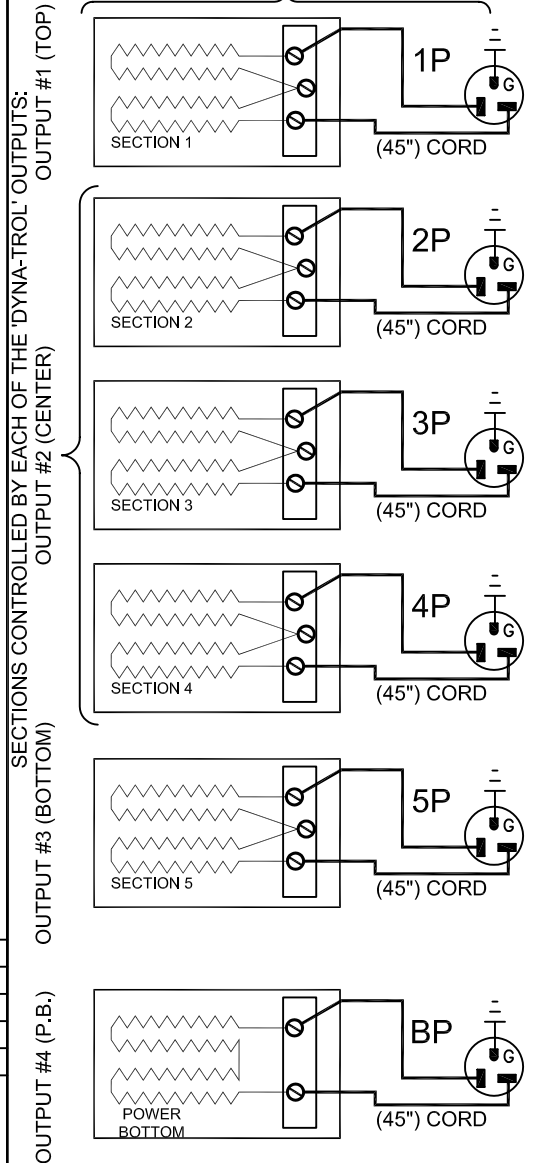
SECTIONS CONTROLLED BY EACH OF THE 'DYNA-TROL' OUTPUTS:

OUTPUT #1 (TOP)

SECTION 1

1P

G

(45") CORD

OUTPUT #2 (CENTER)

SECTION 2

2P

G

(45") CORD

SECTION 3

3P

G

(45") CORD

SECTION 4

4P

G

(45") CORD

OUTPUT #3 (BOTTOM)

SECTION 5

5P

G

(45") CORD

OUTPUT #4 (P.B.)

POWER BOTTOM

BP

G

(45") CORD